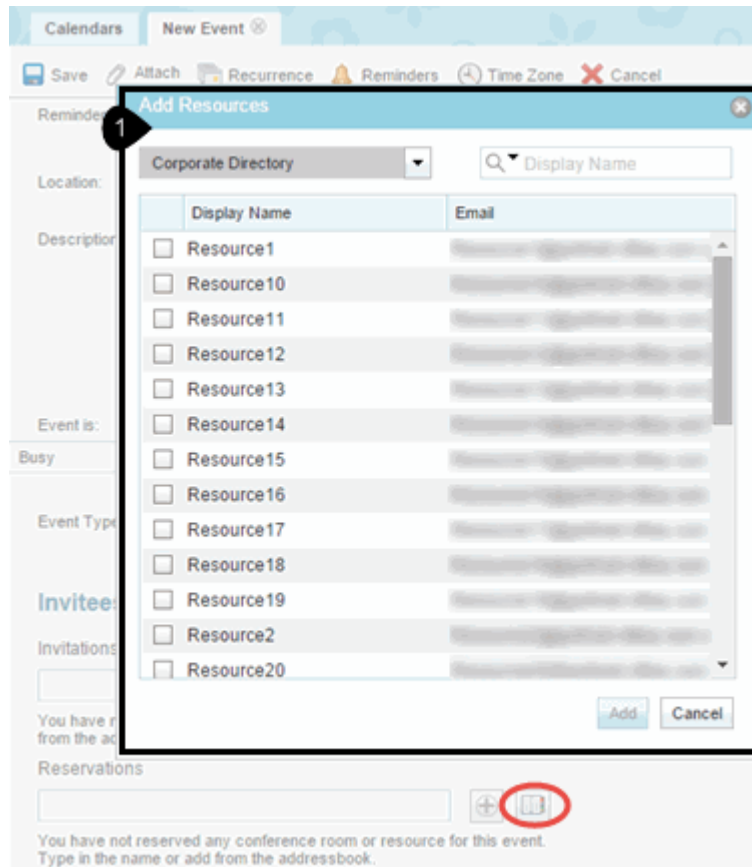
Calendars | New Event

Save | Attach | Recurrence | Reminders | Time Zone | Cancel

Reminde

Location:

Descriptio

Event is:

Busy

Event Type

Invitees

Invitations

You have r from the ac

Reservations

You have not reserved any conference room or resource for this event. Type in the name or add from the addressbook.

Add Resources

1

Corporate Directory

Display Name

| | Display Name | Email |
|---|---|---|
| ☐ | Resource1 | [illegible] |
| ☐ | Resource10 | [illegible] |
| ☐ | Resource11 | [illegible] |
| ☐ | Resource12 | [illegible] |
| ☐ | Resource13 | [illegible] |
| ☐ | Resource14 | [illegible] |
| ☐ | Resource15 | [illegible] |
| ☐ | Resource16 | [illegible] |
| ☐ | Resource17 | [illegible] |
| ☐ | Resource18 | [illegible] |
| ☐ | Resource19 | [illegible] |
| ☐ | Resource2 | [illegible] |
| ☐ | Resource20 | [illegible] |

Add | Cancel